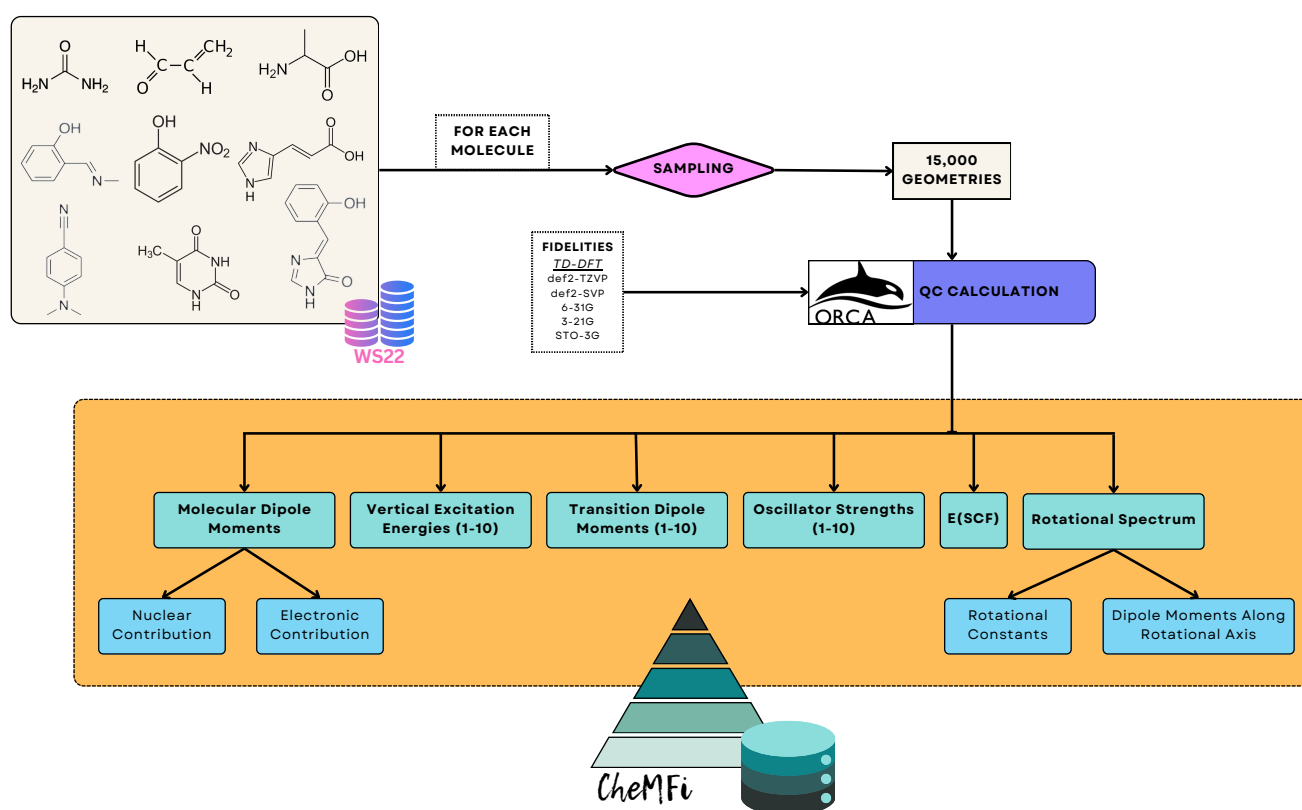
O
$H_2N$ $NH_2$

H $CH_2$
O H

$H_2N$ OH
O

OH
N

OH
$NO_2$

O
OH
N
H

N

N

O
$H_3C$ NH
N O
H

OH
N
N O
H

WS22

FOR EACH MOLECULE

SAMPLING

15,000 GEOMETRIES

FIDELITIES
TD-DFT
def2-TZVP
def2-SVP
6-31G
3-21G
STO-3G

ORCA

QC CALCULATION

Molecular Dipole Moments

Vertical Excitation Energies (1-10)

Transition Dipole Moments (1-10)

Oscillator Strengths (1-10)

E(SCF)

Rotational Spectrum

Nuclear Contribution

Electronic Contribution

Rotational Constants

Dipole Moments Along Rotational Axis

CheMFi